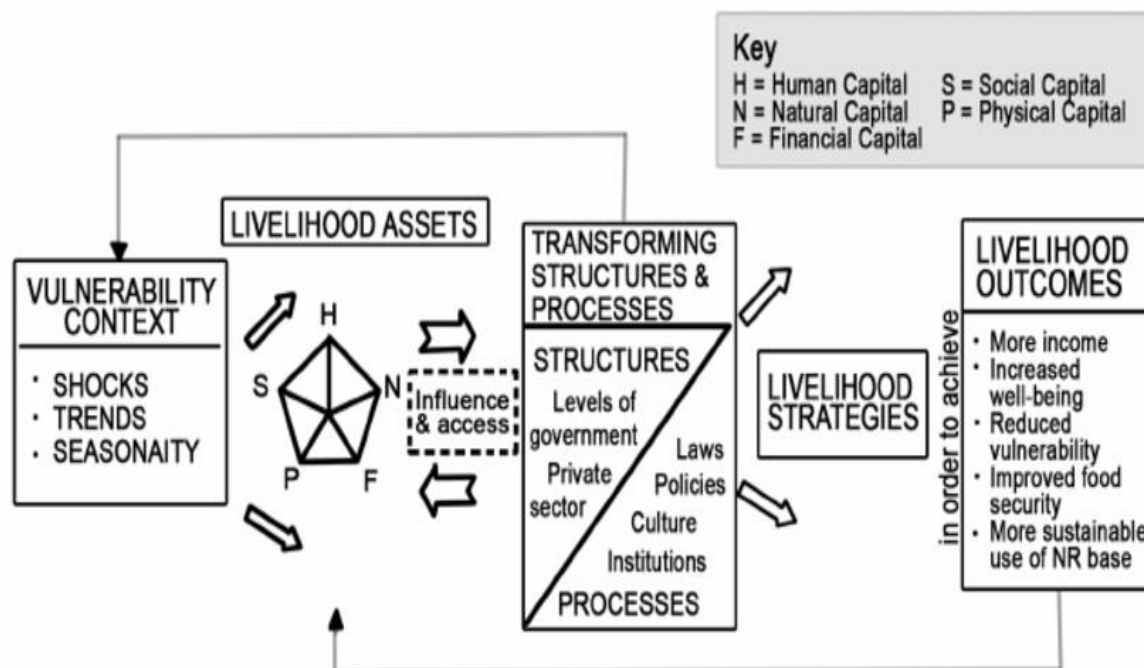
Key
H = Human Capital
N = Natural Capital
F = Financial Capital
S = Social Capital
P = Physical Capital

LIVELIHOOD ASSETS

VULNERABILITY CONTEXT
· SHOCKS
· TRENDS
· SEASONAITY

H
S
N
P
F

Influence & access

TRANSFORMING STRUCTURES & PROCESSES

STRUCTURES
Levels of government
Private sector
Laws
Policies
Culture
Institutions
PROCESSES

LIVELIHOOD STRATEGIES

in order to achieve

LIVELIHOOD OUTCOMES
· More income
· Increased well-being
· Reduced vulnerability
· Improved food security
· More sustainable use of NR base